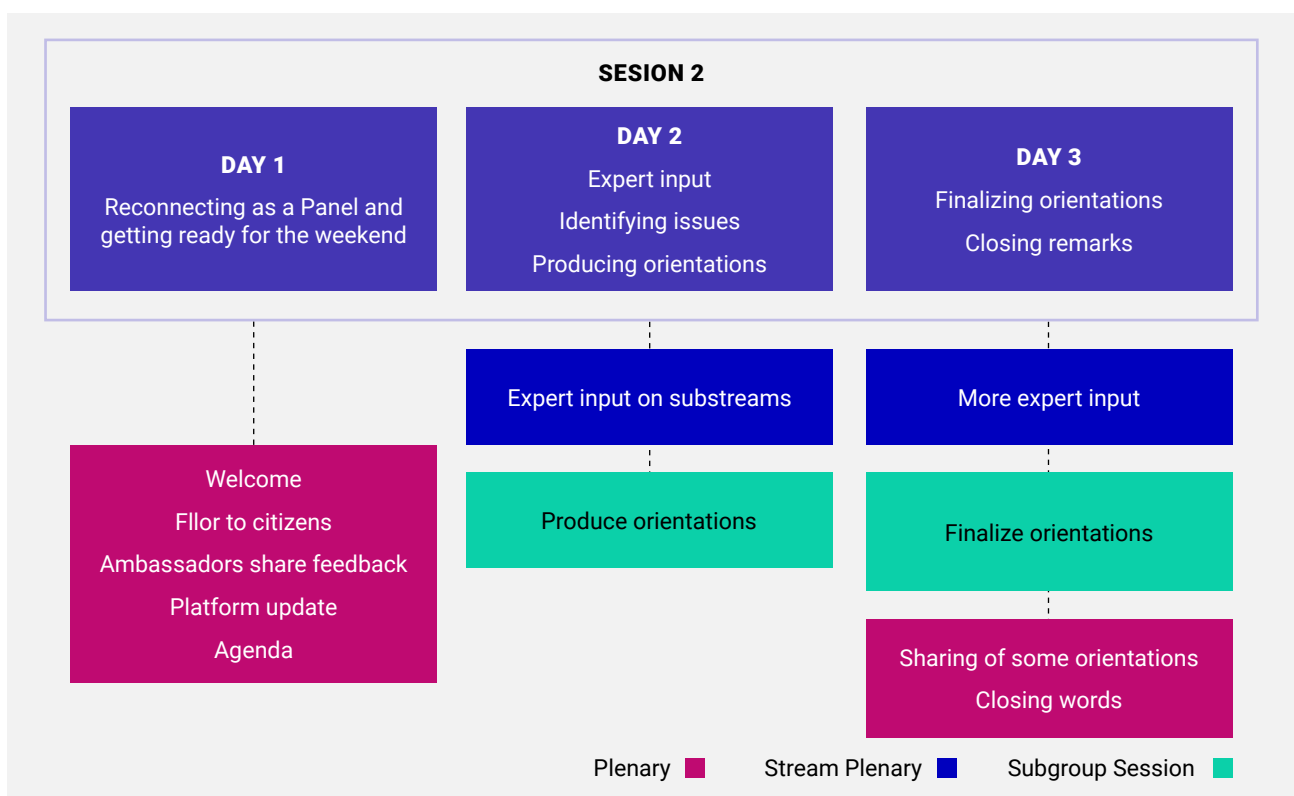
SESION 2

DAY 1
Reconnecting as a Panel and getting ready for the weekend

DAY 2
Expert input
Identifying issues
Producing orientations

DAY 3
Finalizing orientations
Closing remarks

Expert input on substreams

More expert input

Welcome
Fllor to citizens
Ambassadors share feedback
Platform update
Agenda

Produce orientations

Finalize orientations

Sharing of some orientations
Closing words

Plenary
Stream Plenary
Subgroup Session